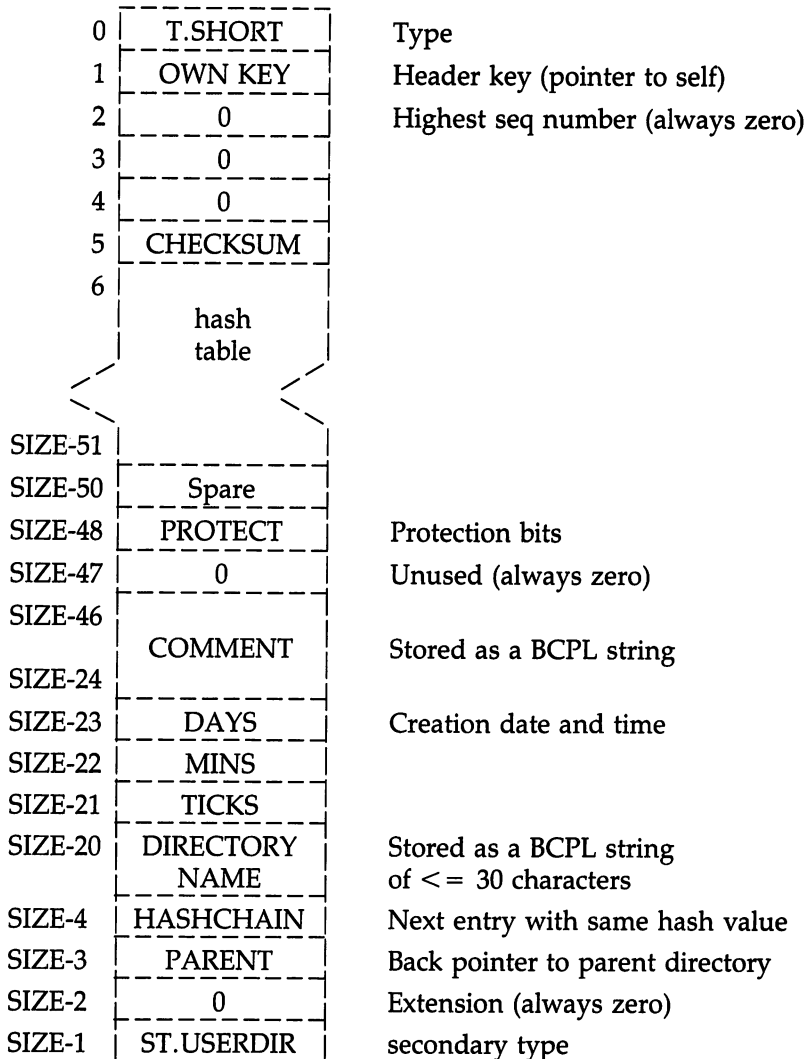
| | | |
|---|---|---|
| 0 | T.SHORT | Type |
| 1 | OWN KEY | Header key (pointer to self) |
| 2 | 0 | Highest seq number (always zero) |
| 3 | 0 | |
| 4 | 0 | |
| 5 | CHECKSUM | |
| 6 | hash table | |
| SIZE-51 | | |
| SIZE-50 | Spare | |
| SIZE-48 | PROTECT | Protection bits |
| SIZE-47 | 0 | Unused (always zero) |
| SIZE-46 … SIZE-24 | COMMENT | Stored as a BCPL string |
| SIZE-23 | DAYS | Creation date and time |
| SIZE-22 | MINS | |
| SIZE-21 | TICKS | |
| SIZE-20 | DIRECTORY NAME | Stored as a BCPL string of $<=$ 30 characters |
| SIZE-4 | HASHCHAIN | Next entry with same hash value |
| SIZE-3 | PARENT | Back pointer to parent directory |
| SIZE-2 | 0 | Extension (always zero) |
| SIZE-1 | ST.USERDIR | secondary type |